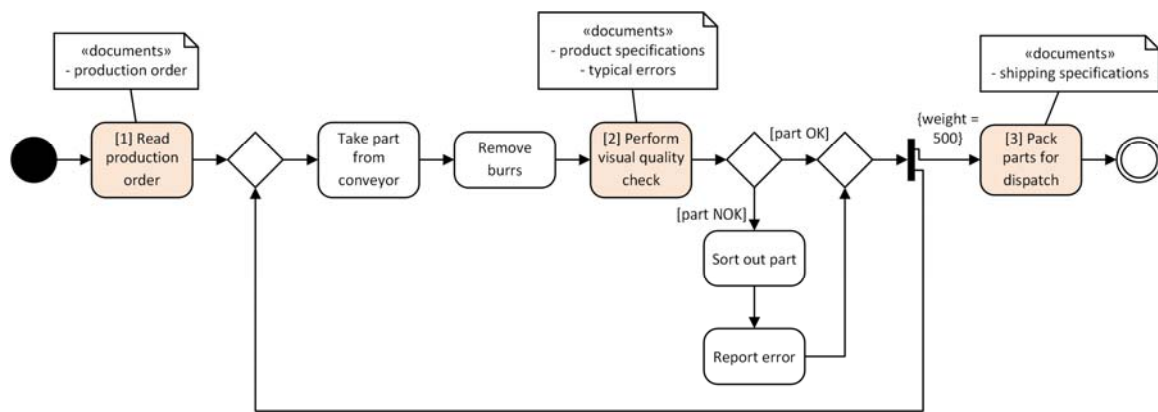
«documents»
- production order

[1] Read production order

Take part from conveyor

Remove burrs

«documents»
- product specifications
- typical errors

[2] Perform visual quality check

[part OK]

[part NOK]

Sort out part

Report error

{weight = 500}

«documents»
- shipping specifications

[3] Pack parts for dispatch